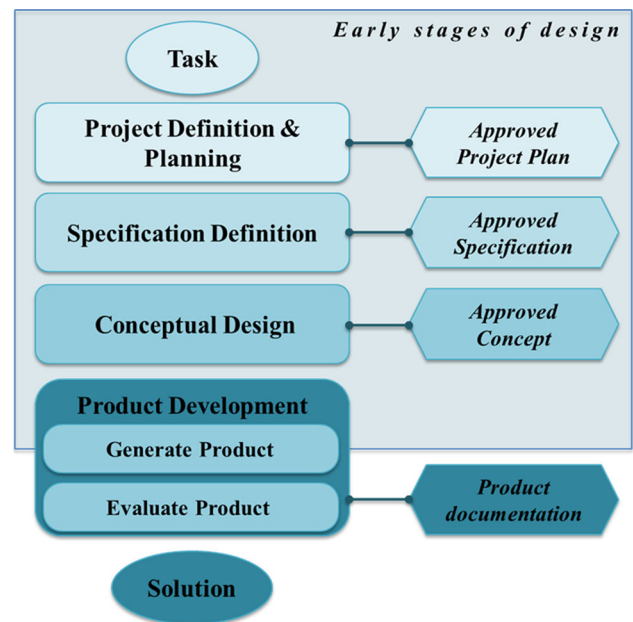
Early stages of design

Task

Project Definition & Planning

Approved Project Plan

Specification Definition

Approved Specification

Conceptual Design

Approved Concept

Product Development

Generate Product

Evaluate Product

Product documentation

Solution